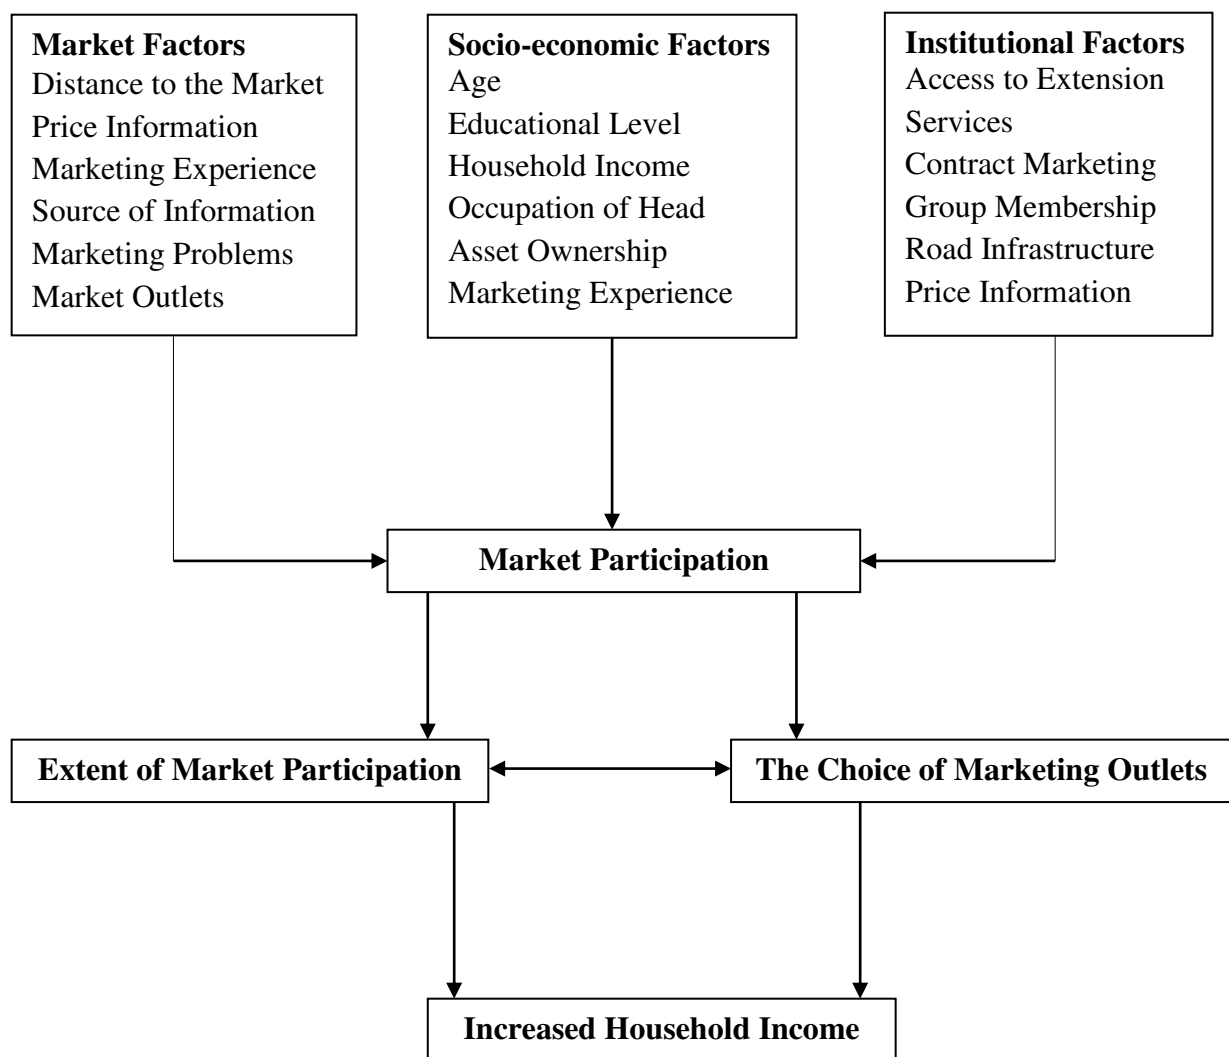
Market Factors
Distance to the Market
Price Information
Marketing Experience
Source of Information
Marketing Problems
Market Outlets

Socio-economic Factors
Age
Educational Level
Household Income
Occupation of Head
Asset Ownership
Marketing Experience

Institutional Factors
Access to Extension Services
Contract Marketing
Group Membership
Road Infrastructure
Price Information

Market Participation

Extent of Market Participation

The Choice of Marketing Outlets

Increased Household Income